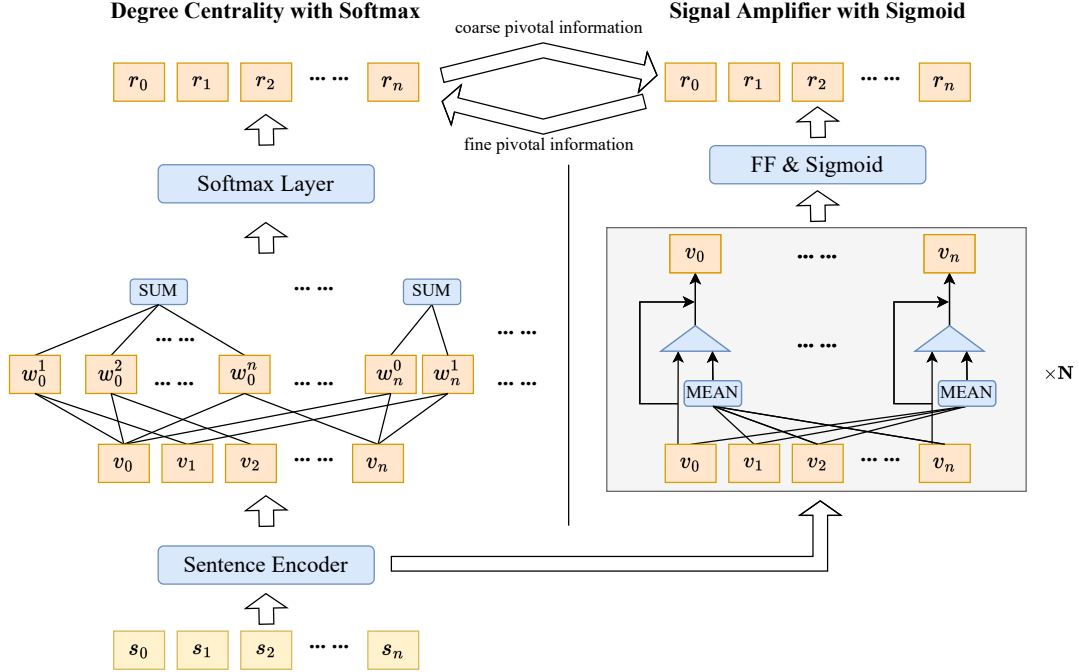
Degree Centrality with Softmax

Signal Amplifier with Sigmoid

coarse pivotal information

fine pivotal information

$r_0$ $r_1$ $r_2$ ··· ··· $r_n$

$r_0$ $r_1$ $r_2$ ··· ··· $r_n$

Softmax Layer

FF & Sigmoid

SUM ··· ··· SUM

··· ···

$w_0^1$ $w_0^2$ ··· ··· $w_0^n$ ··· ··· $w_n^0$ $w_n^1$ ··· ···

$v_0$ $v_1$ $v_2$ ··· ··· $v_n$

$v_0$ ··· ··· $v_n$

··· ···

MEAN MEAN

$\times$N

$v_0$ $v_1$ $v_2$ ··· ··· $v_n$

Sentence Encoder

$s_0$ $s_1$ $s_2$ ··· ··· $s_n$